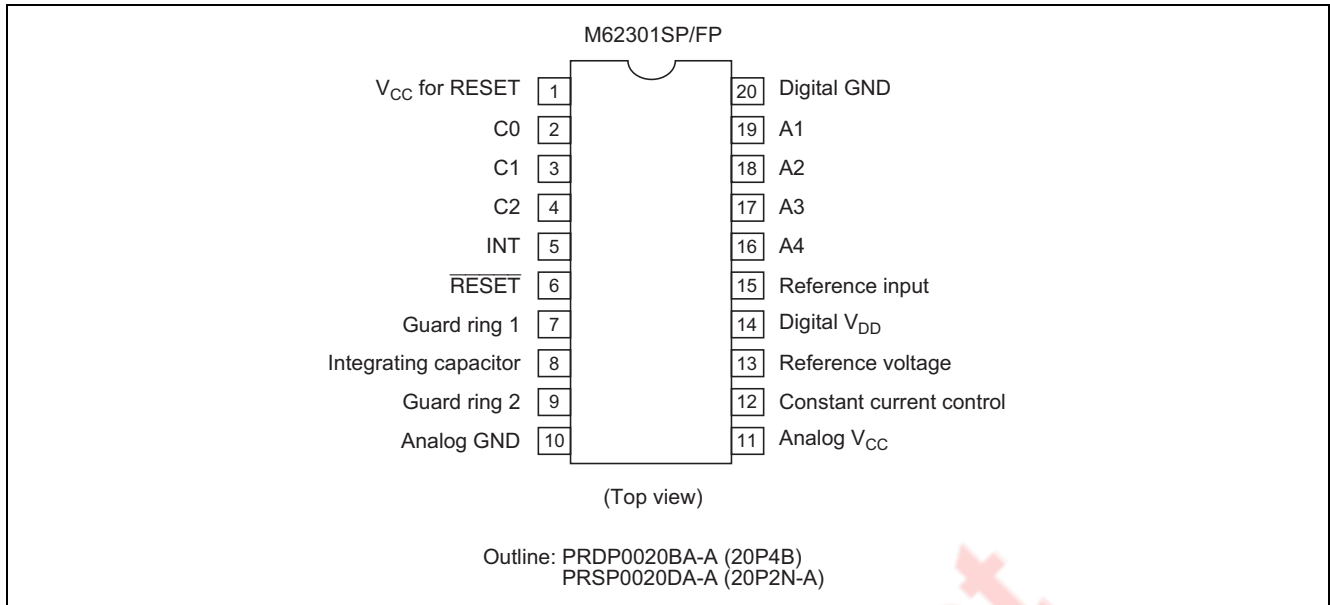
M62301SP/FP

$V_{CC}$ for RESET 1
C0 2
C1 3
C2 4
INT 5
$\overline{RESET}$ 6
Guard ring 1 7
Integrating capacitor 8
Guard ring 2 9
Analog GND 10

20 Digital GND
19 A1
18 A2
17 A3
16 A4
15 Reference input
14 Digital $V_{DD}$
13 Reference voltage
12 Constant current control
11 Analog $V_{CC}$

(Top view)

Outline: PRDP0020BA-A (20P4B)
PRSP0020DA-A (20P2N-A)